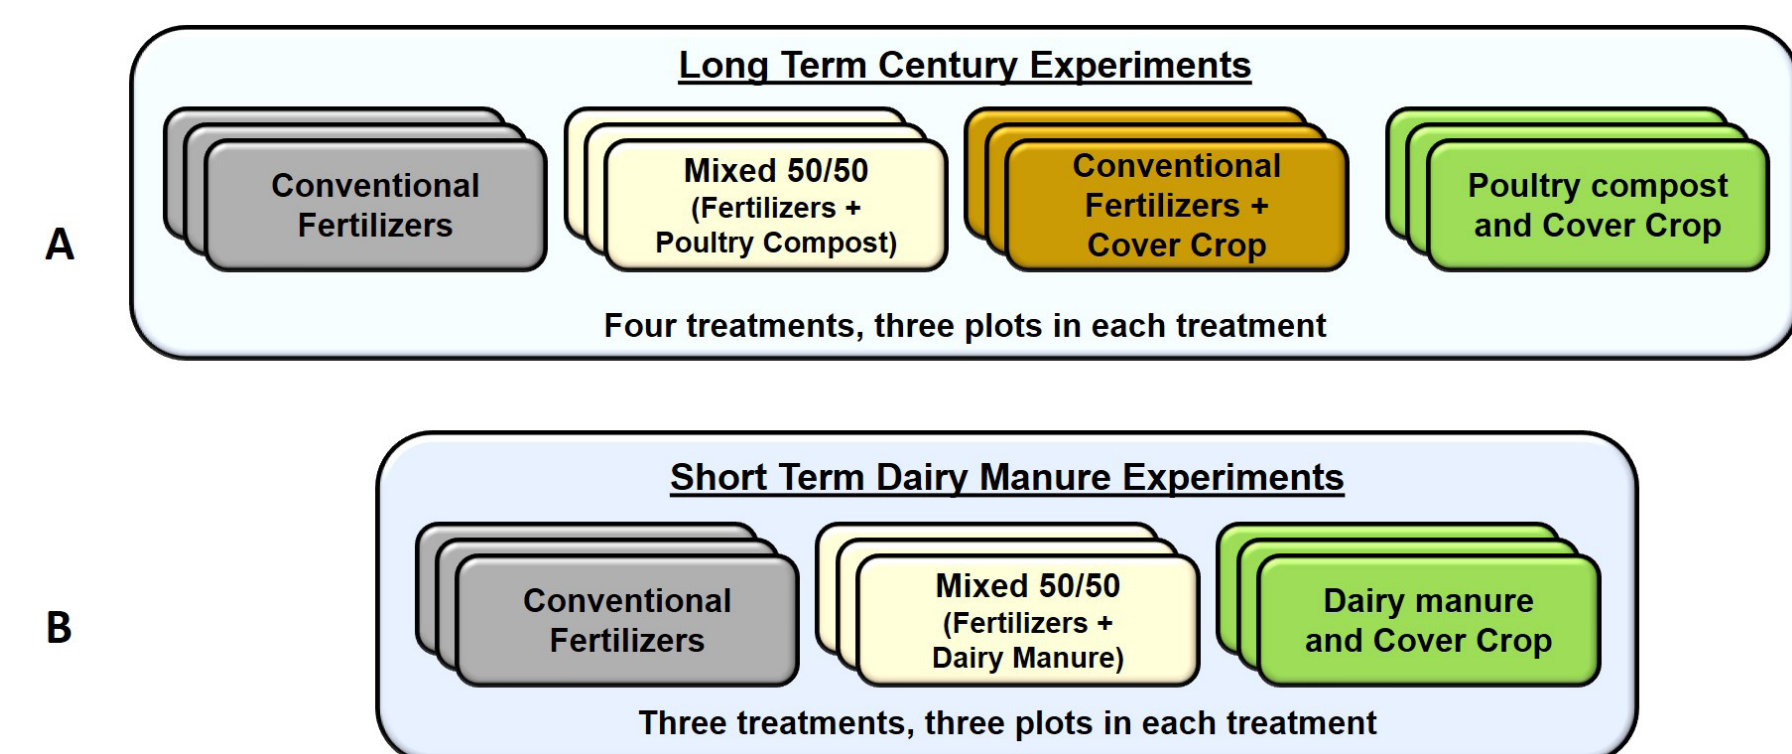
A

Long Term Century Experiments

Conventional Fertilizers

Mixed 50/50 (Fertilizers + Poultry Compost)

Conventional Fertilizers + Cover Crop

Poultry compost and Cover Crop

Four treatments, three plots in each treatment

B

Short Term Dairy Manure Experiments

Conventional Fertilizers

Mixed 50/50 (Fertilizers + Dairy Manure)

Dairy manure and Cover Crop

Three treatments, three plots in each treatment